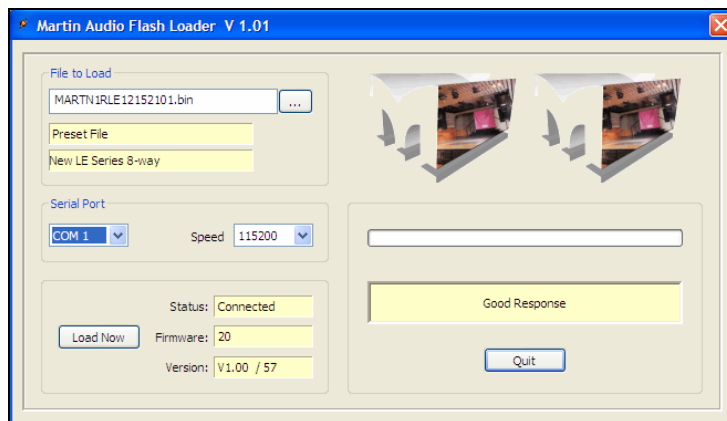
Martin Audio Flash Loader V 1.01

File to Load

MARTN1RLE12152101.bin

...

Preset File

New LE Series 8-way

Serial Port

COM 1

Speed 115200

Status: Connected

Load Now

Firmware: 20

Version: V1.00 / 57

Good Response

Quit